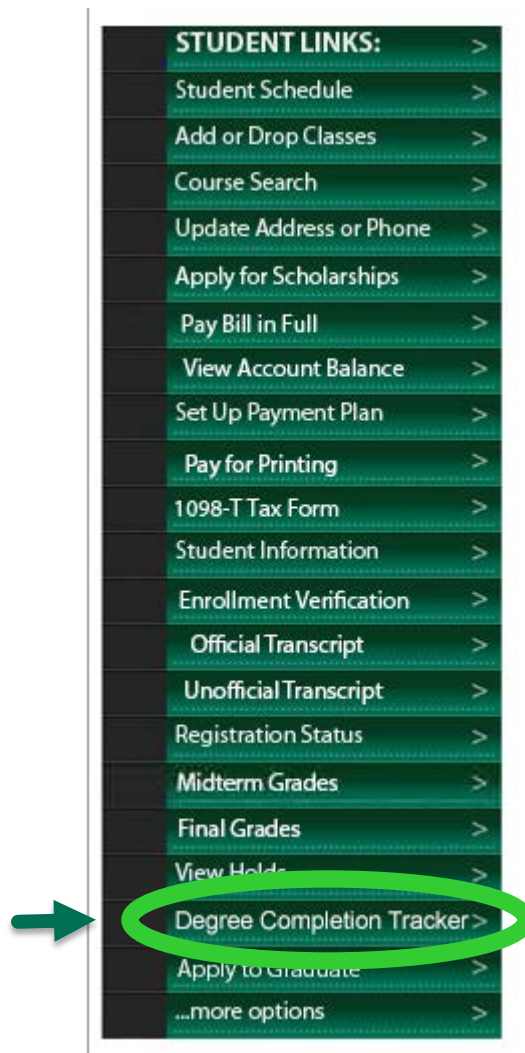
STUDENT LINKS: >
Student Schedule >
Add or Drop Classes >
Course Search >
Update Address or Phone >
Apply for Scholarships >
Pay Bill in Full >
View Account Balance >
Set Up Payment Plan >
Pay for Printing >
1098-T Tax Form >
Student Information >
Enrollment Verification >
Official Transcript >
Unofficial Transcript >
Registration Status >
Midterm Grades >
Final Grades >
View Holds >
Degree Completion Tracker >
Apply to Graduate >
...more options >